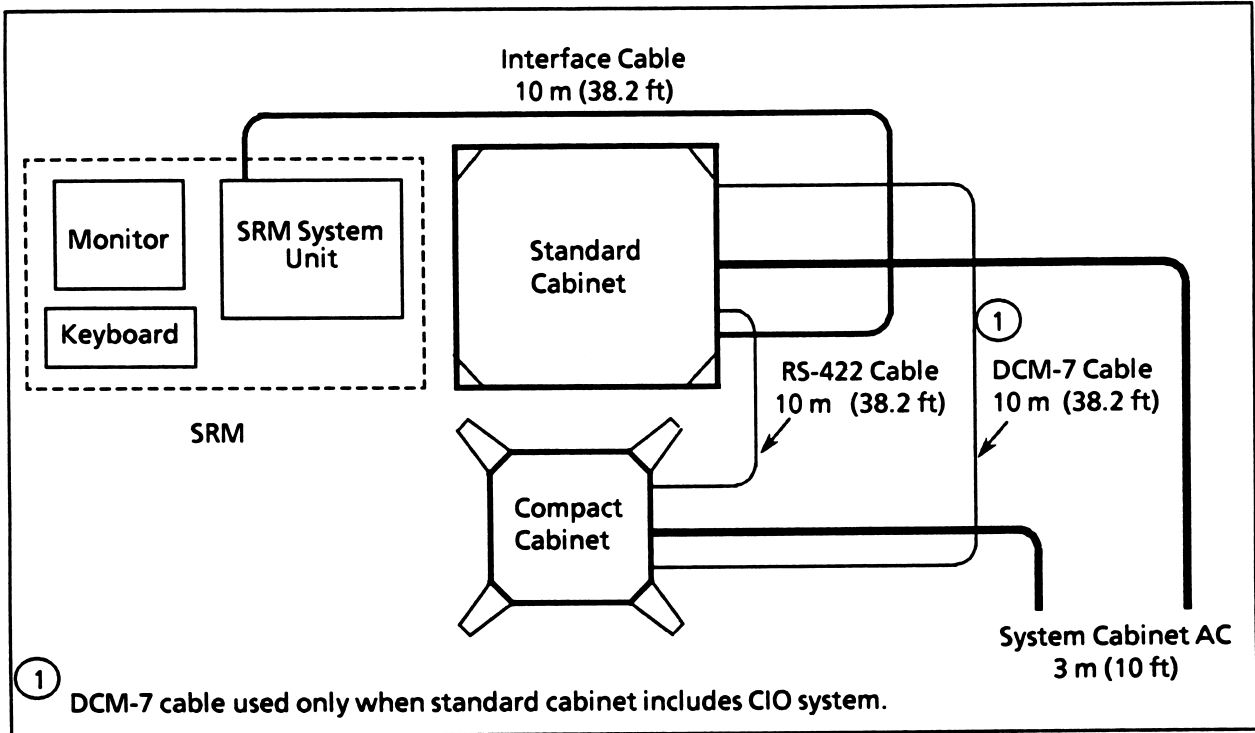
Interface Cable
10 m (38.2 ft)

Monitor

SRM System Unit

Keyboard

SRM

Standard Cabinet

RS-422 Cable
10 m (38.2 ft)

1
DCM-7 Cable
10 m (38.2 ft)

Compact Cabinet

System Cabinet AC
3 m (10 ft)

1
DCM-7 cable used only when standard cabinet includes CIO system.